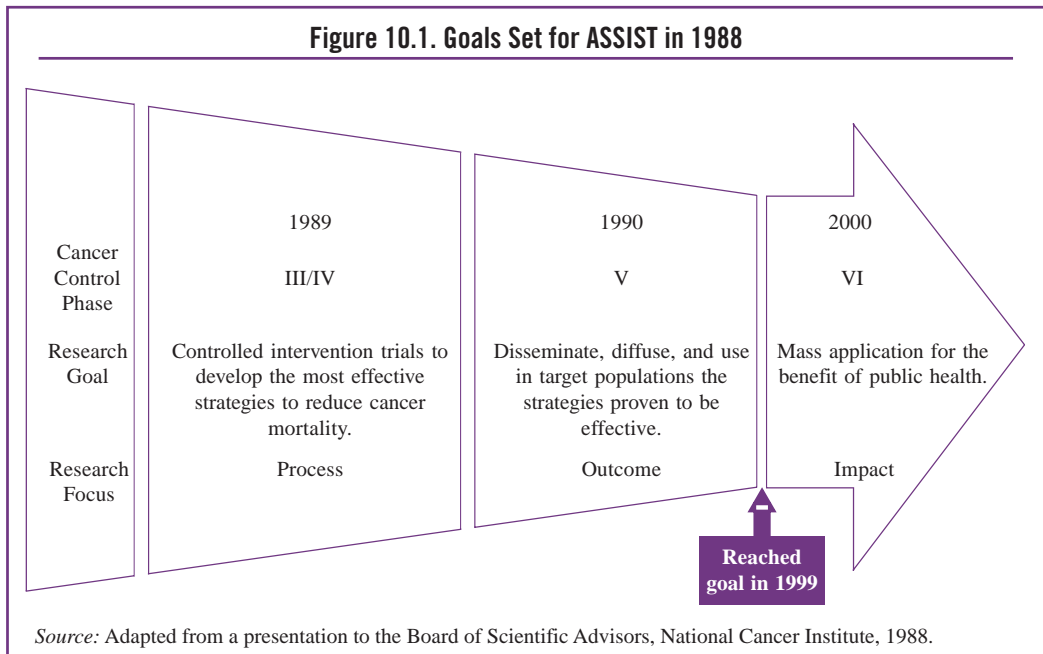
Figure 10.1. Goals Set for ASSIST in 1988

| | 1989 | 1990 | 2000 |
|---|---|---|---|
| Cancer Control Phase | III/IV | V | VI |
| Research Goal | Controlled intervention trials to develop the most effective strategies to reduce cancer mortality. | Disseminate, diffuse, and use in target populations the strategies proven to be effective. | Mass application for the benefit of public health. |
| Research Focus | Process | Outcome | Impact |

Reached goal in 1999

Source: Adapted from a presentation to the Board of Scientific Advisors, National Cancer Institute, 1988.